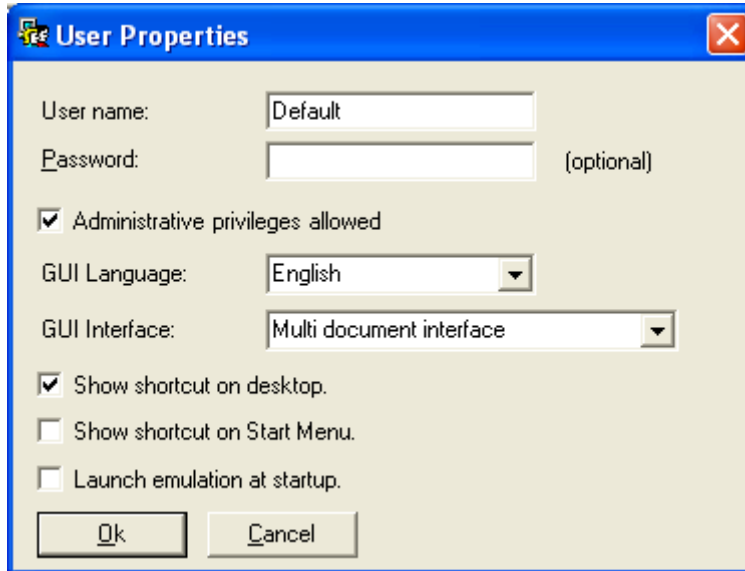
User Properties

User name: Default

Password: (optional)

Administrative privileges allowed

GUI Language: English

GUI Interface: Multi document interface

Show shortcut on desktop.

Show shortcut on Start Menu.

Launch emulation at startup.

Ok Cancel